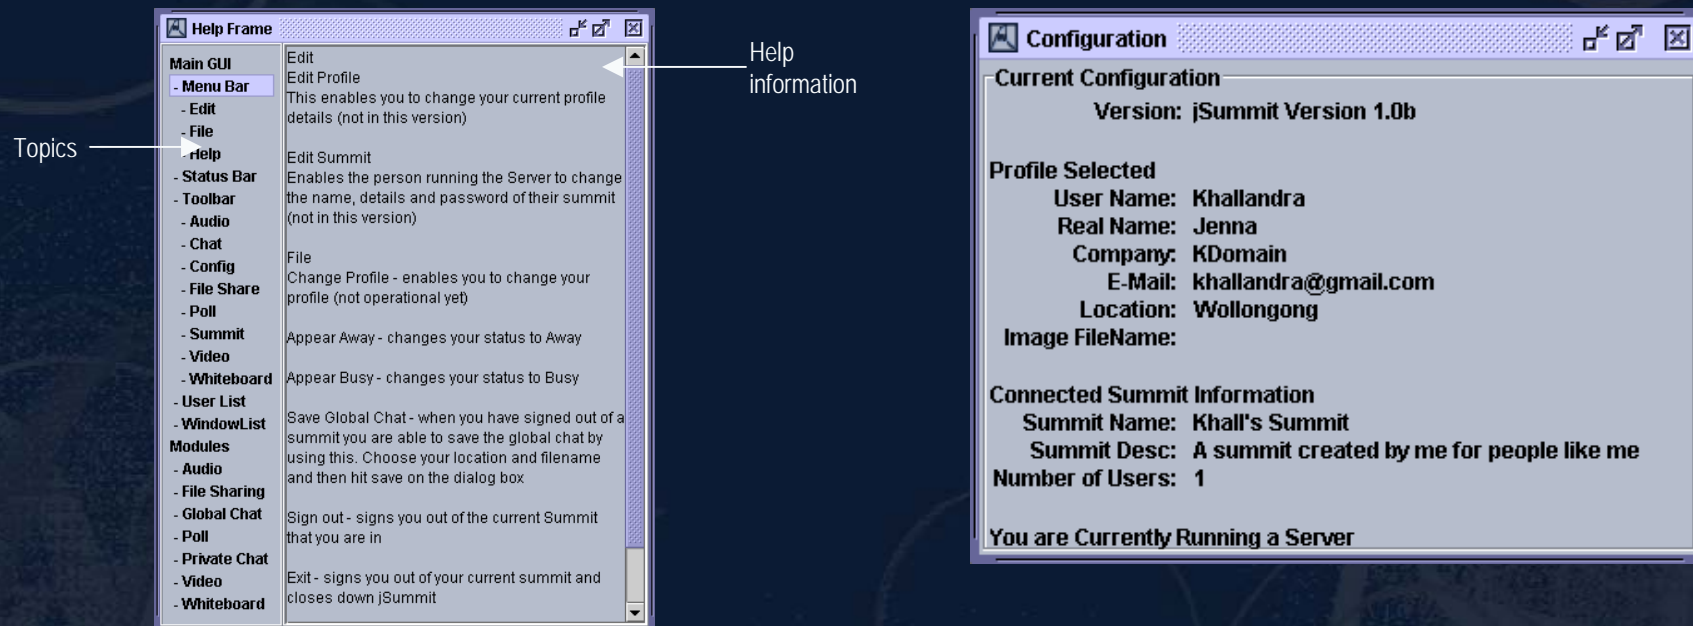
Help Frame

Main GUI
- Menu Bar
- Edit
- File
- Help
- Status Bar
- Toolbar
- Audio
- Chat
- Config
- File Share
- Poll
- Summit
- Video
- Whiteboard
- User List
- WindowList
Modules
- Audio
- File Sharing
- Global Chat
- Poll
- Private Chat
- Video
- Whiteboard

Edit
Edit Profile
This enables you to change your current profile details (not in this version)

Edit Summit
Enables the person running the Server to change the name, details and password of their summit (not in this version)

File
Change Profile - enables you to change your profile (not operational yet)

Appear Away - changes your status to Away

Appear Busy - changes your status to Busy

Save Global Chat - when you have signed out of a summit you are able to save the global chat by using this. Choose your location and filename and then hit save on the dialog box

Sign out - signs you out of the current Summit that you are in

Exit - signs you out of your current summit and closes down jSummit

Topics

Help information

Configuration

Current Configuration
Version: jSummit Version 1.0b

Profile Selected
User Name: Khallandra
Real Name: Jenna
Company: KDomain
E-Mail: khallandra@gmail.com
Location: Wollongong
Image FileName:

Connected Summit Information
Summit Name: Khall's Summit
Summit Desc: A summit created by me for people like me
Number of Users: 1

You are Currently Running a Server